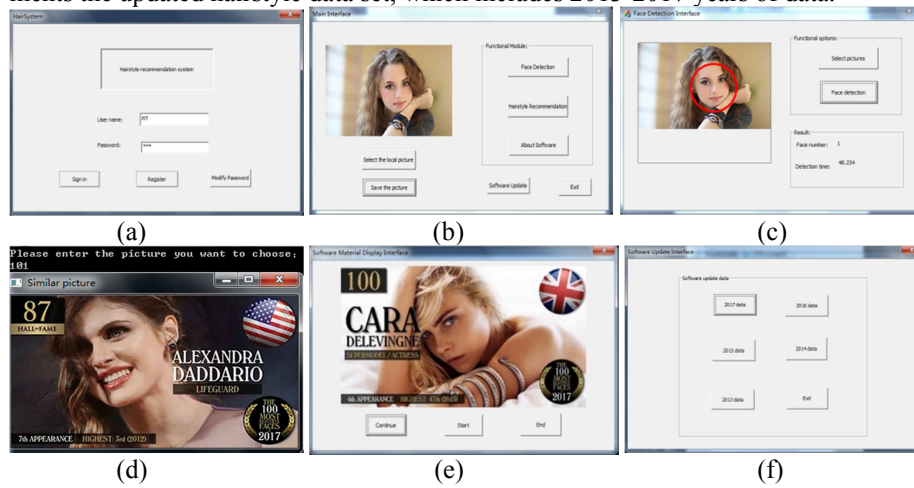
ments the updated hairstyle data set, which includes 2013-2017 years of data.

HairSystem

Hairstyle recommendation system

User name: 

Password: ***

Sign in

Register

Modify Password

(a)

Main Interface

Functional Module:

Face Detection

Hairstyle Recommendation

About Software

Select the local picture

Save the picture

Software Update

Exit

(b)

Face Detection Interface

Functional options:

Select pictures

Face detection

Result:

Face number: 1

Detection time: 46.234

(c)

Please enter the picture you want to choose:
101

Similar picture

87

HALL-FAME

ALEXANDRA DADDARIO

LIFEGUARD

THE 100 MOST BEAUTIFUL FACES 2017

7th APPEARANCE HIGHEST: 3rd (2012)

(d)

Software Material Display Interface

100

CARA DELEVINGNE

SUPERMODEL / ACTRESS

6th APPEARANCE HIGHEST: 47th (2015)

THE 100 MOST BEAUTIFUL FACES 2017

Continue

Start

End

(e)

Software Update Interface

Software update data

2017 data

2016 data

2015 data

2014 data

2013 data

Exit

(f)